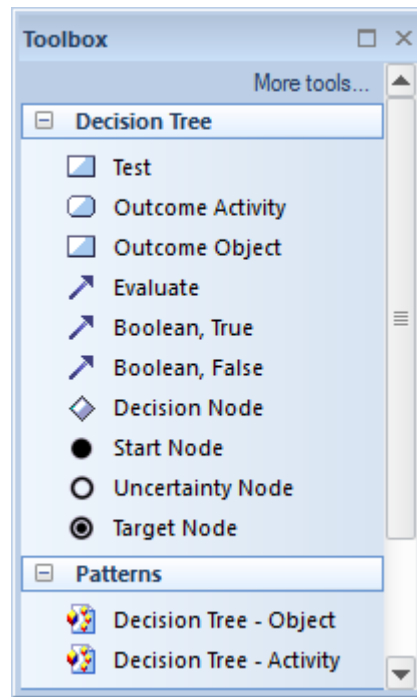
Toolbox

More tools...

Decision Tree

Test

Outcome Activity

Outcome Object

Evaluate

Boolean, True

Boolean, False

Decision Node

Start Node

Uncertainty Node

Target Node

Patterns

Decision Tree - Object

Decision Tree - Activity